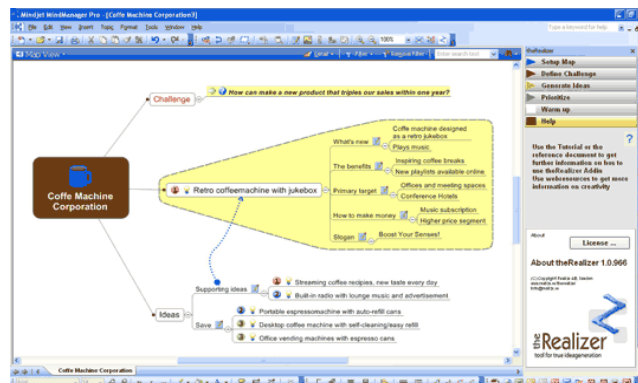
Mindjet MindManager Pro - [Coffe Machine Corporation1]

File Edit View Insert Topic Format Tools Window Help

Type a keyword for help

Map View

Detail Filter Remove Filter Enter search text

theRealizer

Setup Map

Define Challenge

Generate Ideas

Prioritize

Warm up

Help

Use the Tutorial or the reference document to get further information on how to use theRealizer Addin. Use webresources to get more information on creativity

About

License ...

About theRealizer 1.0.966

theRealizer

tool for true ideageneration

Challenge

How can make a new product that triples our sales within one year?

Coffe Machine Corporation

Retro coffeemachine with jukebox

What's new

Coffe machine designed as a retro jukebox

Plays music

The benefits

Inspiring coffee breaks

New playlists available online

Primary target

Offices and meeting spaces

Conference Hotels

How to make money

Music subscription

Higher price segment

Slogan

Boost Your Senses!

Ideas

Supporting ideas

Streaming coffee recipies, new taste every day

Built-in radio with lounge music and advertisement

Save

Portable espressomachine with auto-refill cans

Desktop coffee machine with self-cleaning/easy refill

Office vending machines with espresso cans

Coffe Machine Corporation